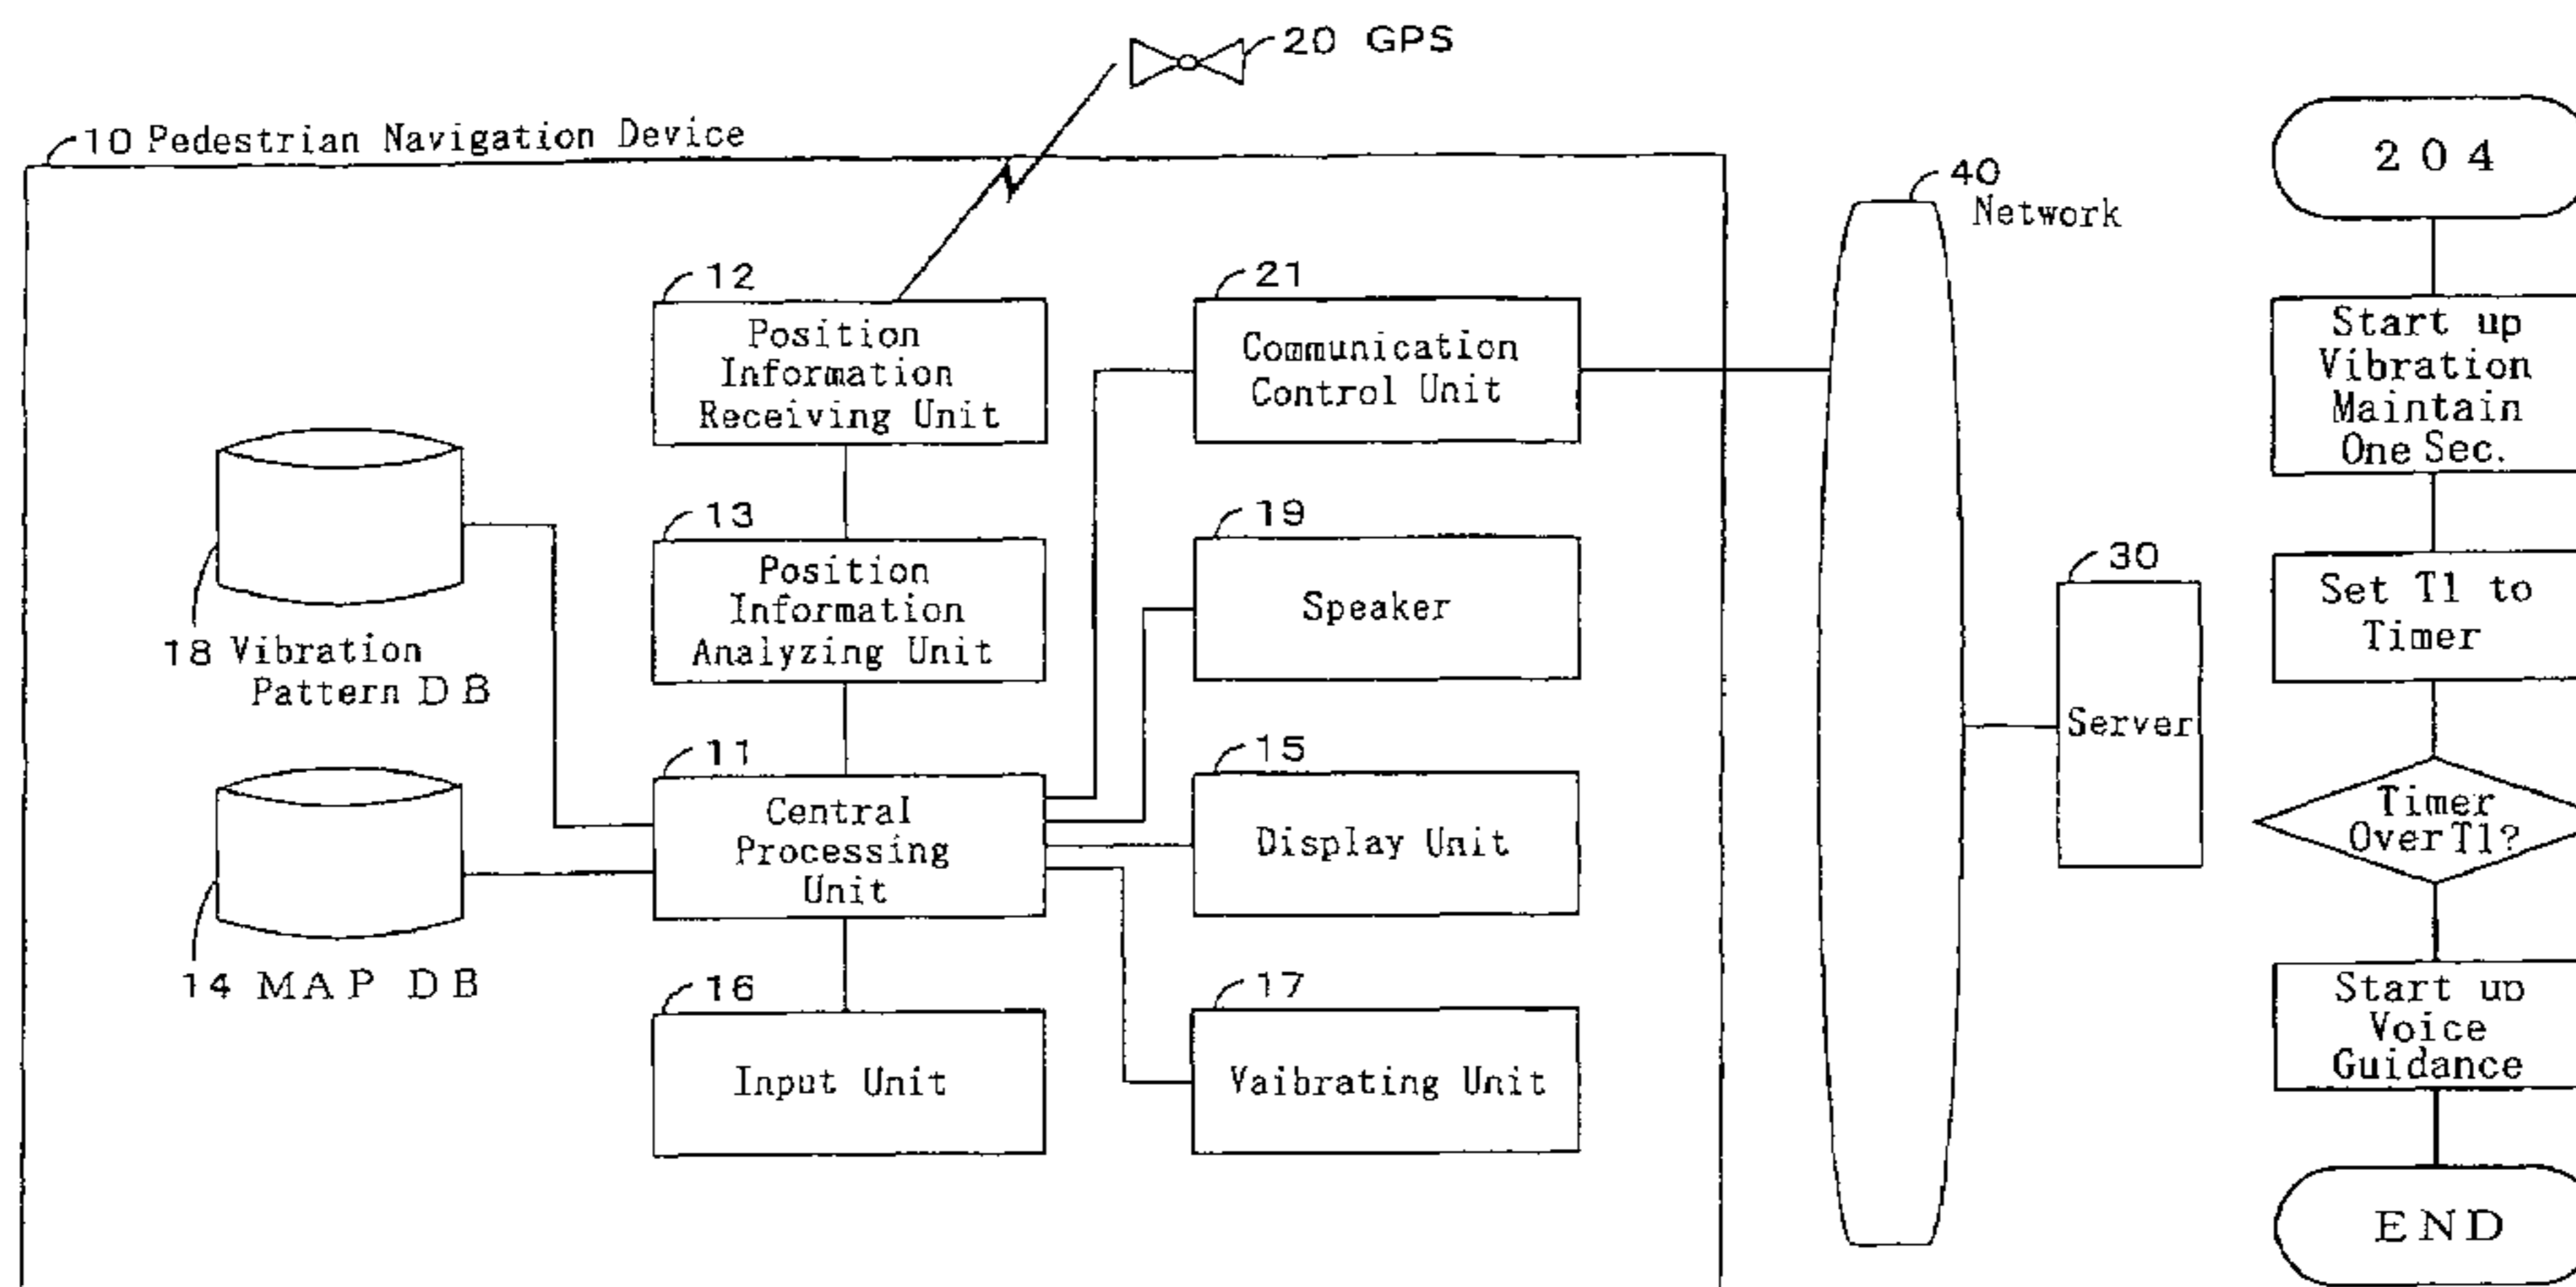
20 GPS

10 Pedestrian Navigation Device

12
Position Information Receiving Unit

13
Position Information Analyzing Unit

11
Central Processing Unit

16
Input Unit

21
Communication Control Unit

19
Speaker

15
Display Unit

17
Vaibrating Unit

18 Vibration Pattern DB

14 MAP DB

40
Network

30
Server

204

Start up Vibration Maintain One Sec.

Set T1 to Timer

Timer Over T1?

Start up Voice Guidance

END